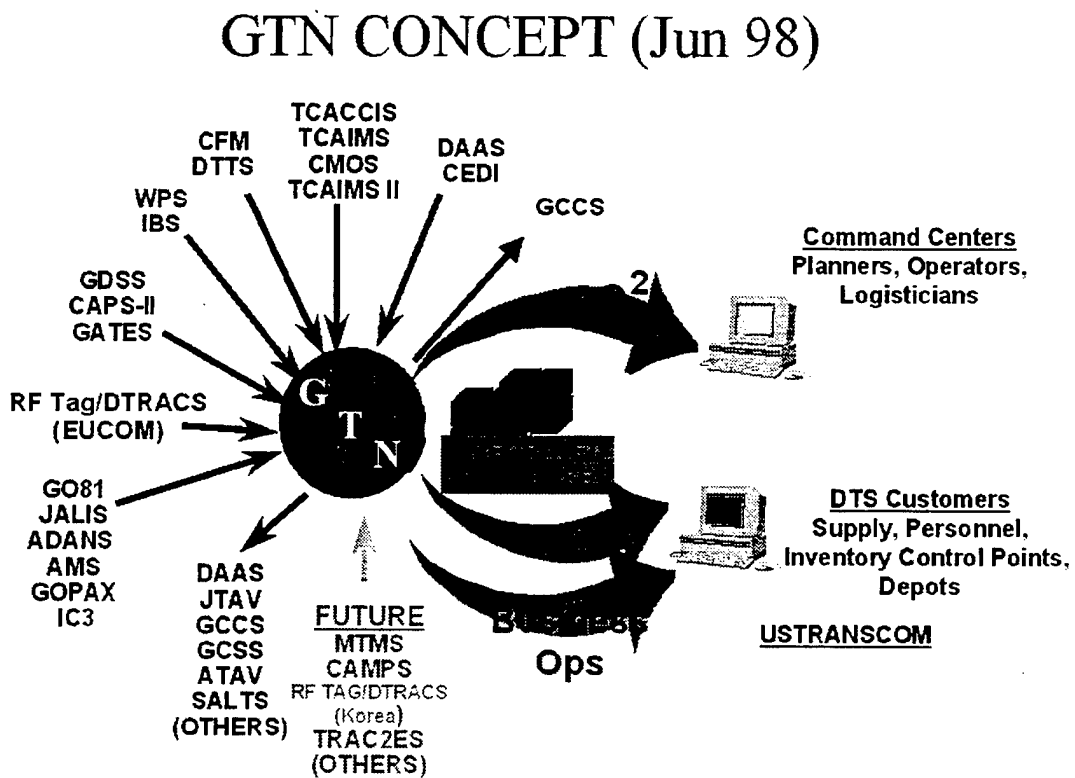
GTN CONCEPT (Jun 98)

TCACCIS
TCAIMS
CMOS
TCAIMS II

CFM
DTTS

DAAS
CEDI

WPS
IBS

GCCS

GDSS
CAPS-II
GATES

RF Tag/DTRACS
(EUCOM)

GO81
JALIS
ADANS
AMS
GOPAX
IC3

G
T
N

2

Command Centers
Planners, Operators, Logisticians

DTS Customers
Supply, Personnel, Inventory Control Points, Depots

USTRANSCOM

DAAS
JTAV
GCCS
GCSS
ATAV
SALTS
(OTHERS)

FUTURE
MTMS
CAMPS
RF TAG/DTRACS
(Korea)
TRAC2ES
(OTHERS)

Bus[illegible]
Ops